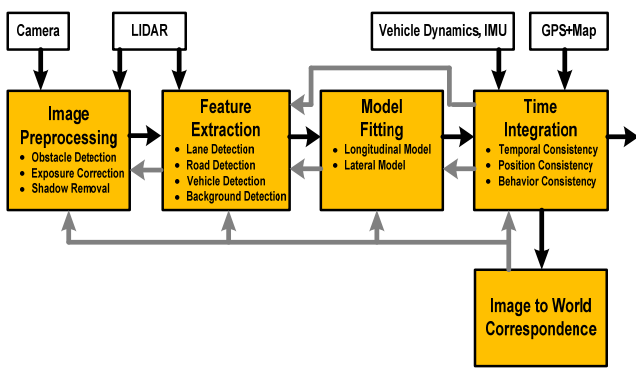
Camera

LIDAR

Vehicle Dynamics, IMU

GPS+Map

Image Preprocessing
• Obstacle Detection
• Exposure Correction
• Shadow Removal

Feature Extraction
• Lane Detection
• Road Detection
• Vehicle Detection
• Background Detection

Model Fitting
• Longitudinal Model
• Lateral Model

Time Integration
• Temporal Consistency
• Position Consistency
• Behavior Consistency

Image to World Correspondence